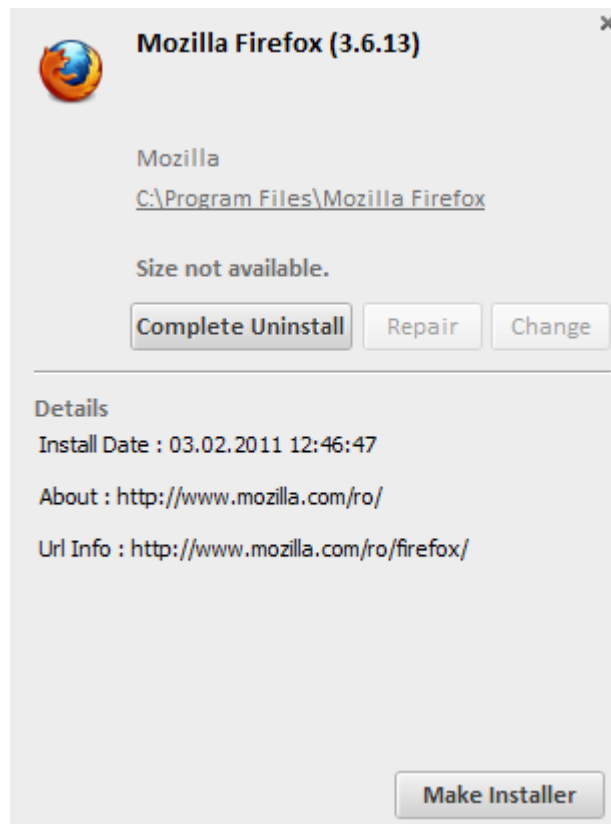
Mozilla Firefox (3.6.13)

×

Mozilla

C:\Program Files\Mozilla Firefox

Size not available.

Complete Uninstall

Repair

Change

Details

Install Date : 03.02.2011 12:46:47

About : http://www.mozilla.com/ro/

Url Info : http://www.mozilla.com/ro/firefox/

Make Installer